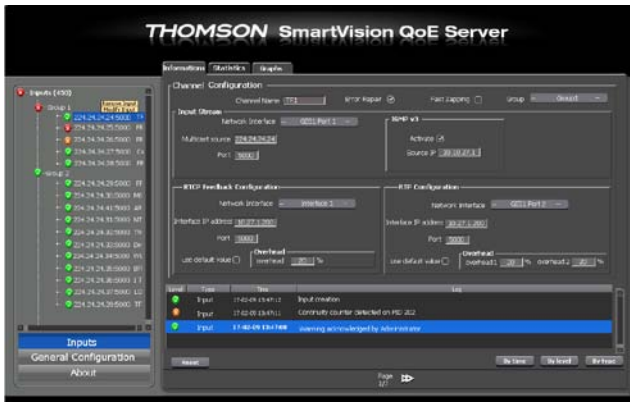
THOMSON SmartVision QoE Server

Informations Statistics Graphs

Inputs (450)
Group 1
224.24.24.24:5000
224.24.24.25:5000
224.24.24.26:5000
224.24.24.27:5000
224.24.24.28:5000
Group 2
224.24.24.29:5000
224.24.24.30:5000
224.24.24.31:5000
224.24.24.32:5000
224.24.24.33:5000
224.24.24.34:5000
224.24.24.35:5000
224.24.24.36:5000
224.24.24.37:5000
224.24.24.38:5000

Channel Configuration
Channel Name TF1 Error Repair Fast zapping Group Group1

Input Stream
Network Interface GE01 Port 1
Multicast source 224.24.24.24
Port 5000

IGMP v3
Activate
Source IP 10.10.27.1

RTCP Feedback Configuration
Network Interface Interface 2
Interface IP address 10.27.1.200
Port 5002
Use default value
Overhead
overhead 20 %

RTP Configuration
Network Interface GE01 Port 2
Interface IP address 10.27.1.200
Port 5000
Use default value
Overhead
overhead1 20 % overhead2 20 %

| Level | Type | Time | Log |
|---|---|---|---|
| | Input | 17-02-09 13:47:12 | Input creation |
| | Input | 17-02-09 13:47:11 | Continuity counter detected on PID 202 |
| | Input | 17-02-09 13:47:00 | Warning acknowledged by Administrator |

Reset
By time By level By type
Page 1/7

Inputs
General Configuration
About